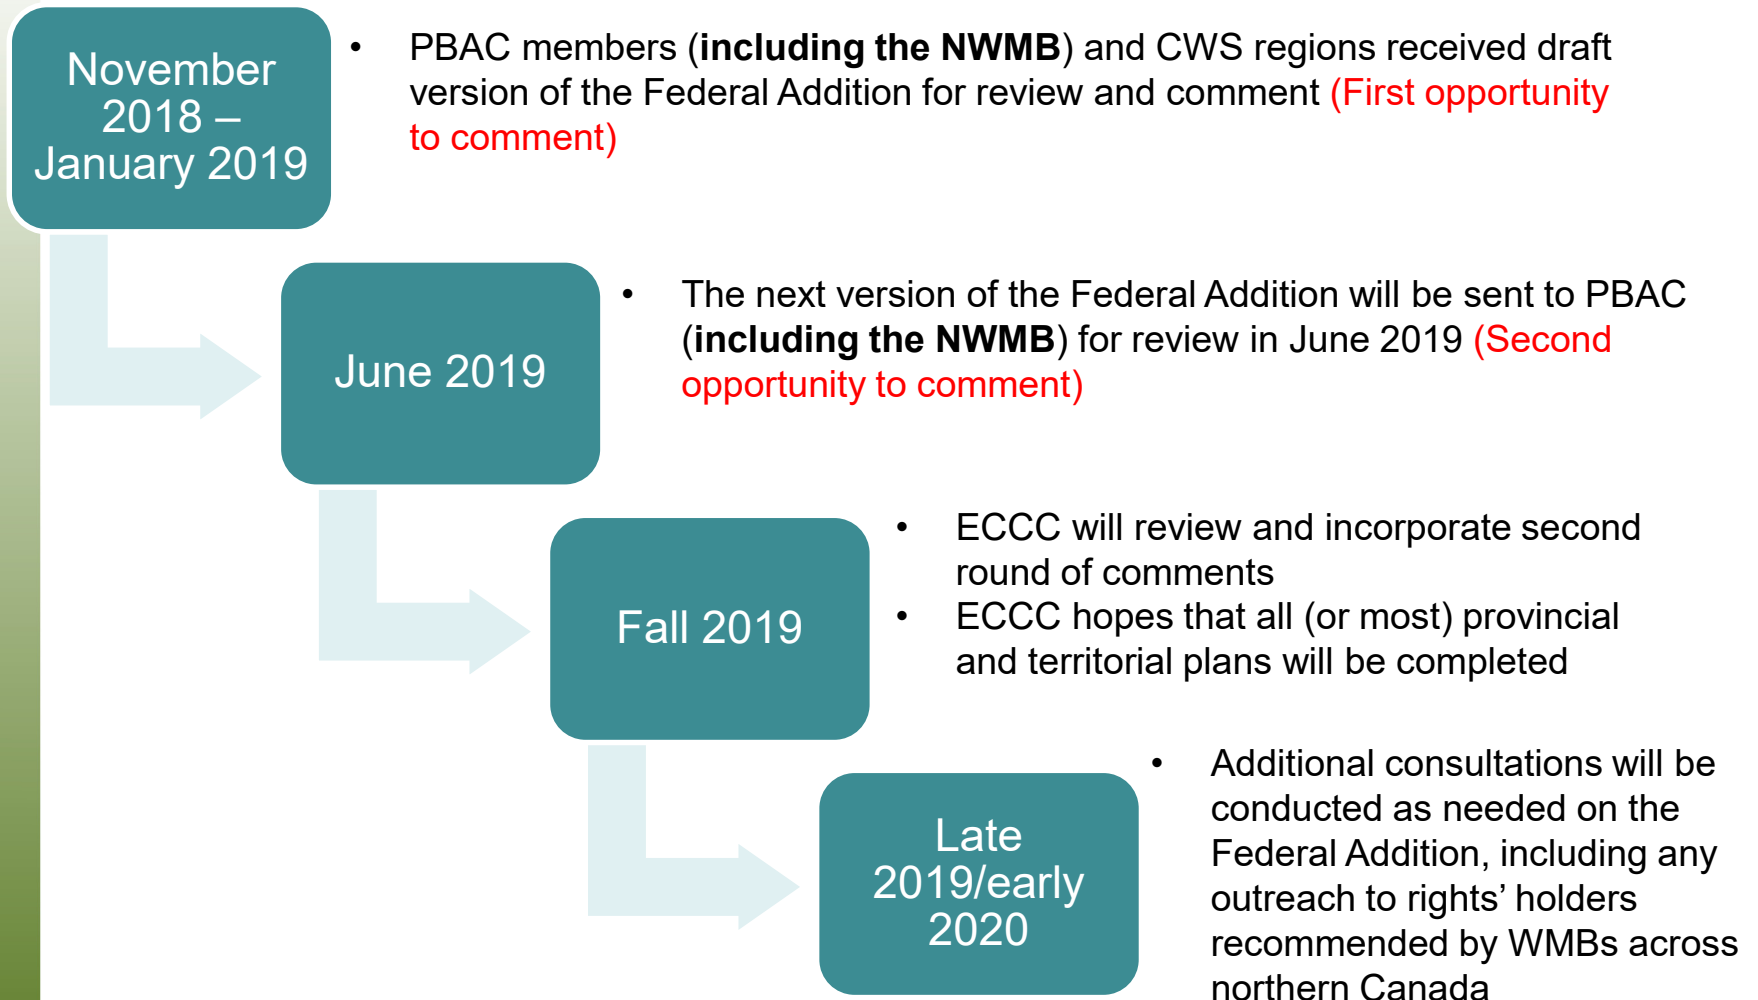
November 2018 – January 2019

- PBAC members (**including the NWMB**) and CWS regions received draft version of the Federal Addition for review and comment (First opportunity to comment)

June 2019

- The next version of the Federal Addition will be sent to PBAC (**including the NWMB**) for review in June 2019 (Second opportunity to comment)

Fall 2019

- ECCC will review and incorporate second round of comments
- ECCC hopes that all (or most) provincial and territorial plans will be completed

Late 2019/early 2020

- Additional consultations will be conducted as needed on the Federal Addition, including any outreach to rights' holders recommended by WMBs across northern Canada